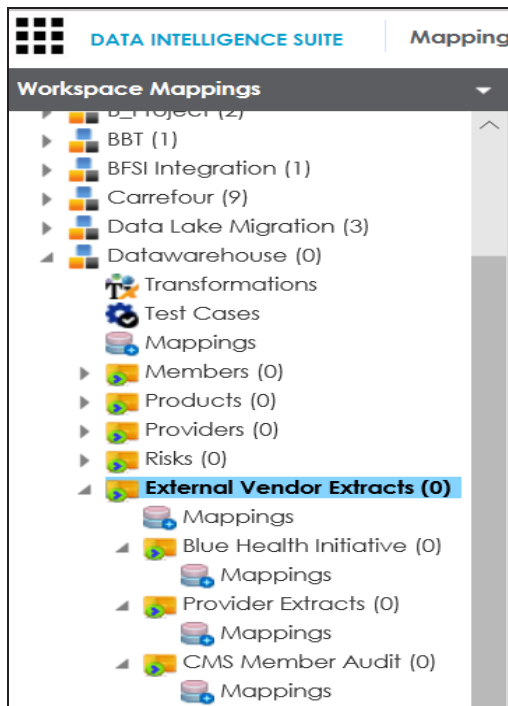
DATA INTELLIGENCE SUITE

Mapping

Workspace Mappings

B_Project (2)

BBT (1)

BFSI Integration (1)

Carrefour (9)

Data Lake Migration (3)

Datawarehouse (0)

Transformations

Test Cases

Mappings

Members (0)

Products (0)

Providers (0)

Risks (0)

External Vendor Extracts (0)

Mappings

Blue Health Initiative (0)

Mappings

Provider Extracts (0)

Mappings

CMS Member Audit (0)

Mappings